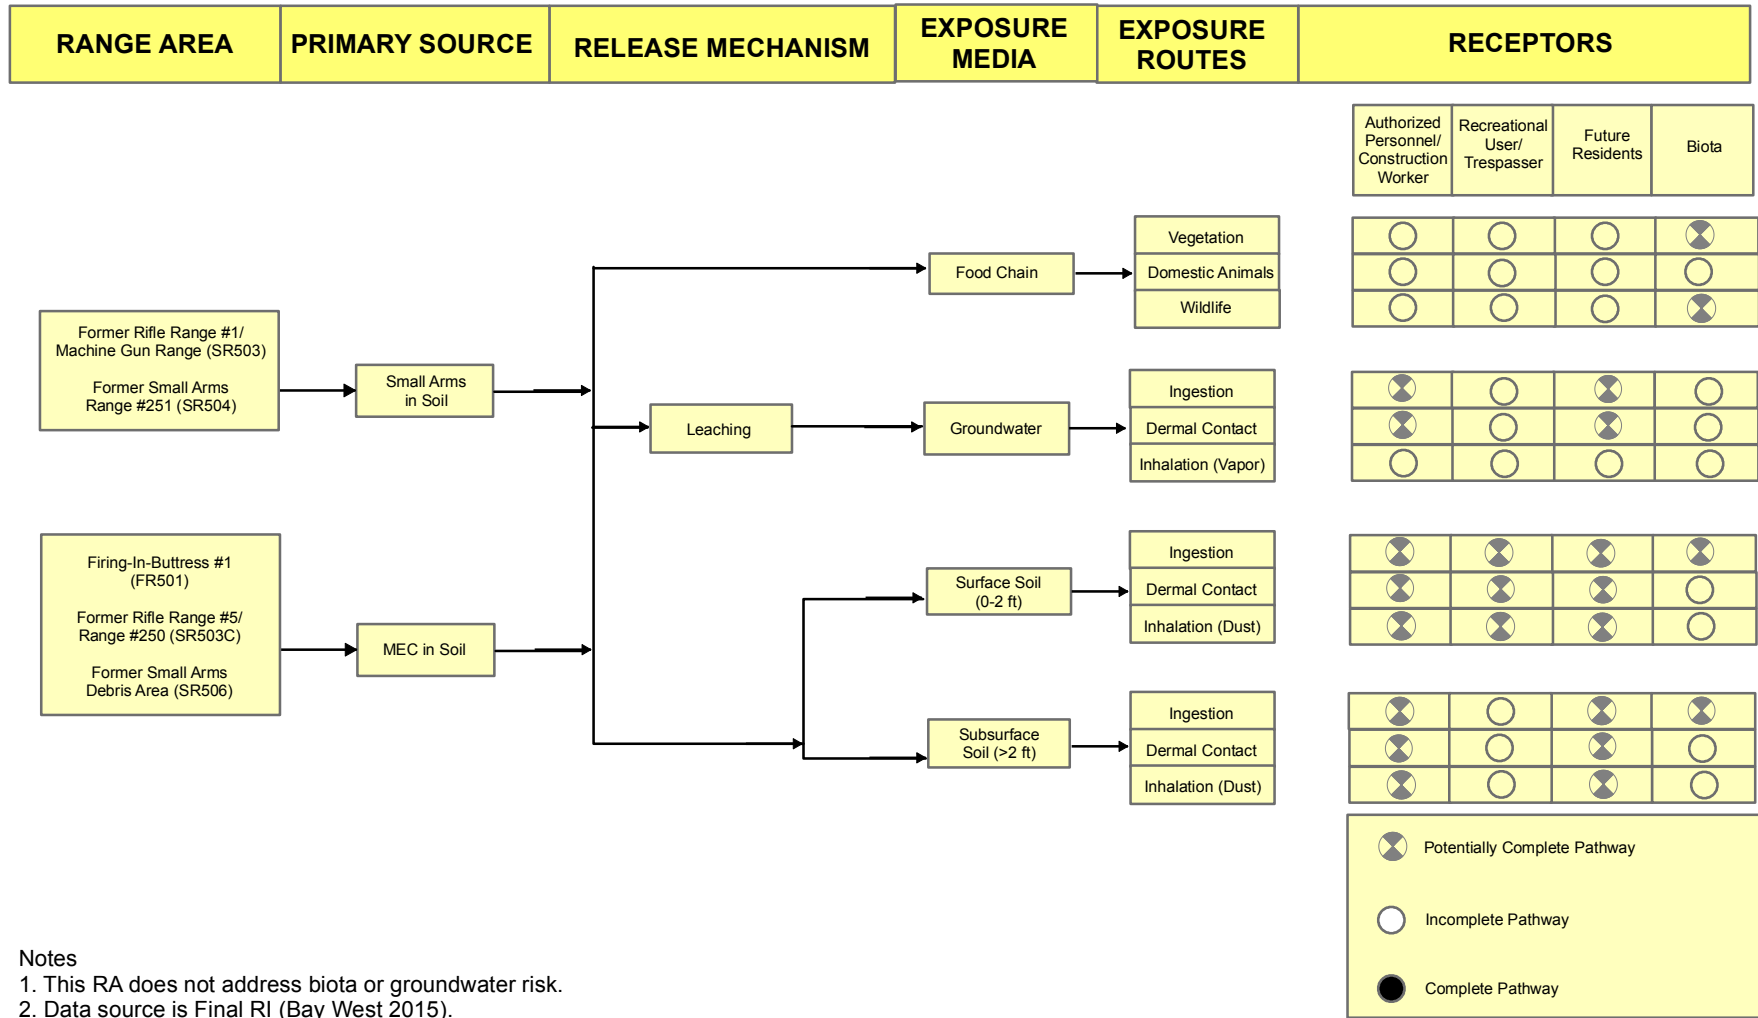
RANGE AREA

PRIMARY SOURCE

RELEASE MECHANISM

EXPOSURE MEDIA

EXPOSURE ROUTES

RECEPTORS

Authorized Personnel/ Construction Worker

Recreational User/ Trespasser

Future Residents

Biota

Former Rifle Range #1/ Machine Gun Range (SR503)

Former Small Arms Range #251 (SR504)

Small Arms in Soil

Firing-In-Buttress #1 (FR501)

Former Rifle Range #5/ Range #250 (SR503C)

Former Small Arms Debris Area (SR506)

MEC in Soil

Leaching

Food Chain

Groundwater

Surface Soil (0-2 ft)

Subsurface Soil (>2 ft)

Vegetation

Domestic Animals

Wildlife

Ingestion

Dermal Contact

Inhalation (Vapor)

Ingestion

Dermal Contact

Inhalation (Dust)

Ingestion

Dermal Contact

Inhalation (Dust)

Potentially Complete Pathway

Incomplete Pathway

Complete Pathway

Notes
1. This RA does not address biota or groundwater risk.
2. Data source is Final RI (Bay West 2015).